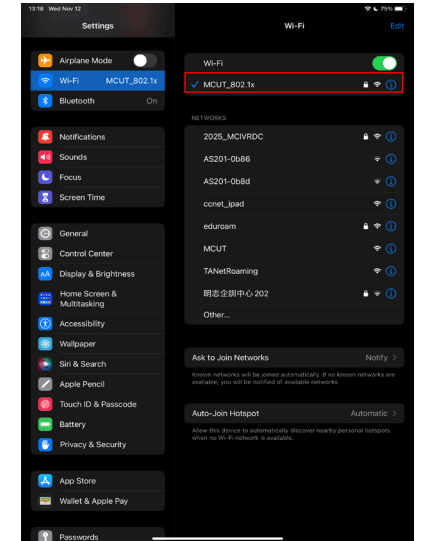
13:18 Wed Nov 12
75%

Settings

Airplane Mode
Wi-Fi MCUT_802.1x
Bluetooth On

Notifications
Sounds
Focus
Screen Time

General
Control Center
Display & Brightness
Home Screen & Multitasking
Accessibility
Wallpaper
Siri & Search
Apple Pencil
Touch ID & Passcode
Battery
Privacy & Security

App Store
Wallet & Apple Pay

Passwords

Wi-Fi
Edit

Wi-Fi
MCUT_802.1x

NETWORKS
2025_MCIVRDC
AS201-0b86
AS201-0b8d
ccnet_ipad
eduroam
MCUT
TANetRoaming
明志企訓中心 202
Other...

Ask to Join Networks
Notify

Known networks will be joined automatically. If no known networks are available, you will be notified of available networks.

Auto-Join Hotspot
Automatic

Allow this device to automatically discover nearby personal hotspots when no Wi-Fi network is available.